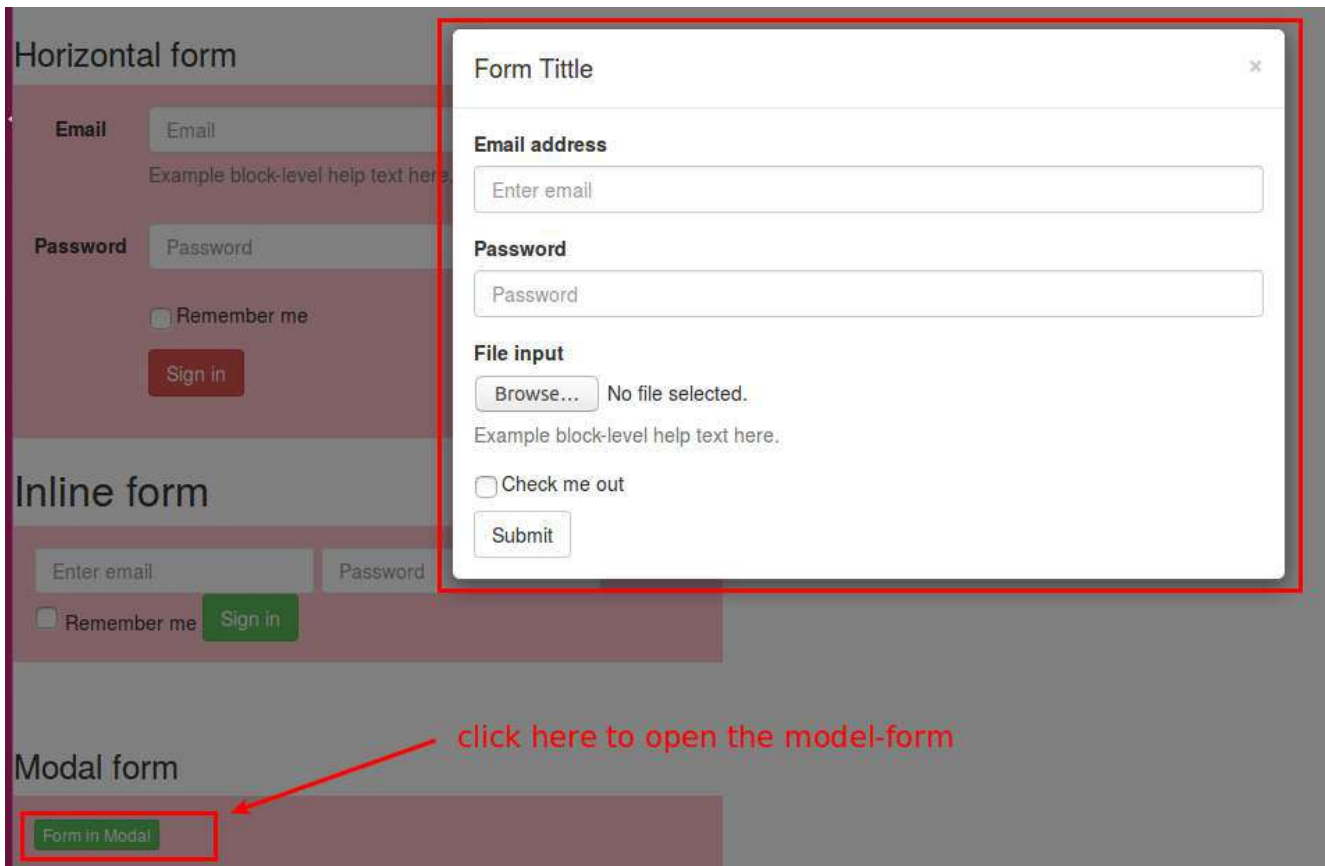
Horizontal form

Email
Email
Example block-level help text here.

Password
Password

Remember me

Sign in

Inline form

Enter email
Password
Remember me
Sign in

Modal form

Form in Modal

click here to open the model-form

Form Tittle
×

Email address
Enter email

Password
Password

File input
Browse...
No file selected.
Example block-level help text here.

Check me out

Submit